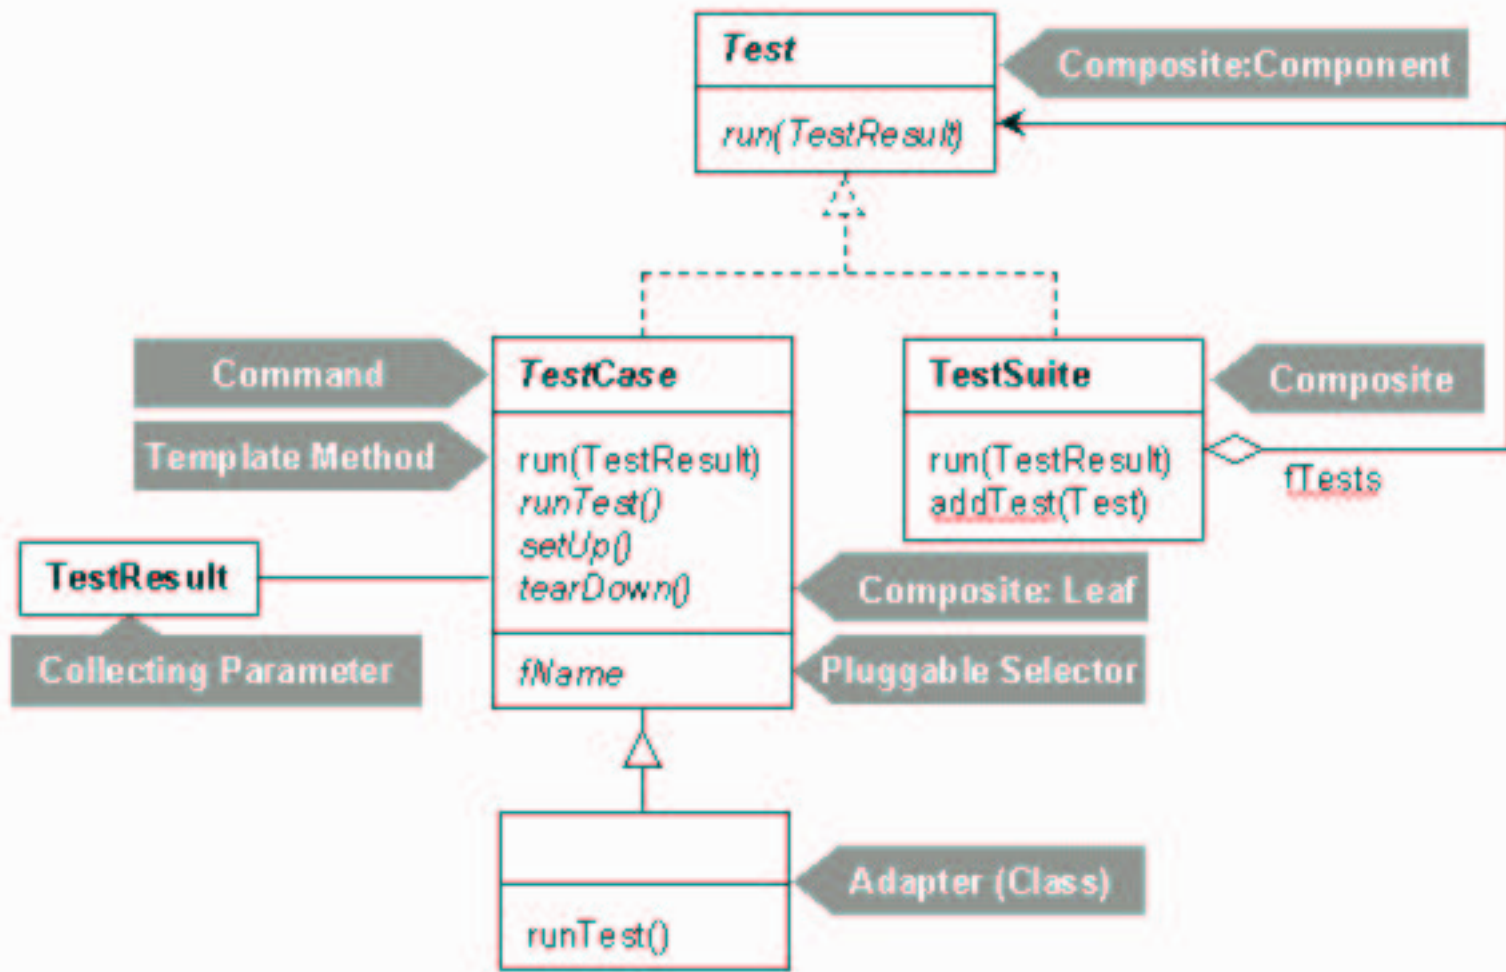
Test

run(TestResult)

Composite:Component

Command

Template Method

TestCase

run(TestResult)
runTest()
setUp()
tearDown()

fName

TestSuite

run(TestResult)
addTest(Test)

Composite

fTests

TestResult

Collecting Parameter

Composite: Leaf

Pluggable Selector

runTest()

Adapter (Class)